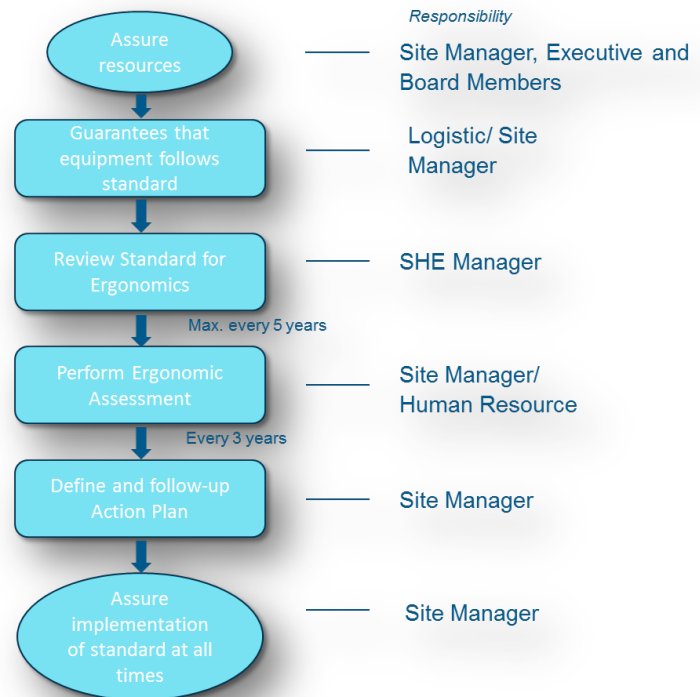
Responsibility

Assure resources

Site Manager, Executive and Board Members

Guarantees that equipment follows standard

Logistic/ Site Manager

Review Standard for Ergonomics

SHE Manager

Max. every 5 years

Perform Ergonomic Assessment

Site Manager/ Human Resource

Every 3 years

Define and follow-up Action Plan

Site Manager

Assure implementation of standard at all times

Site Manager